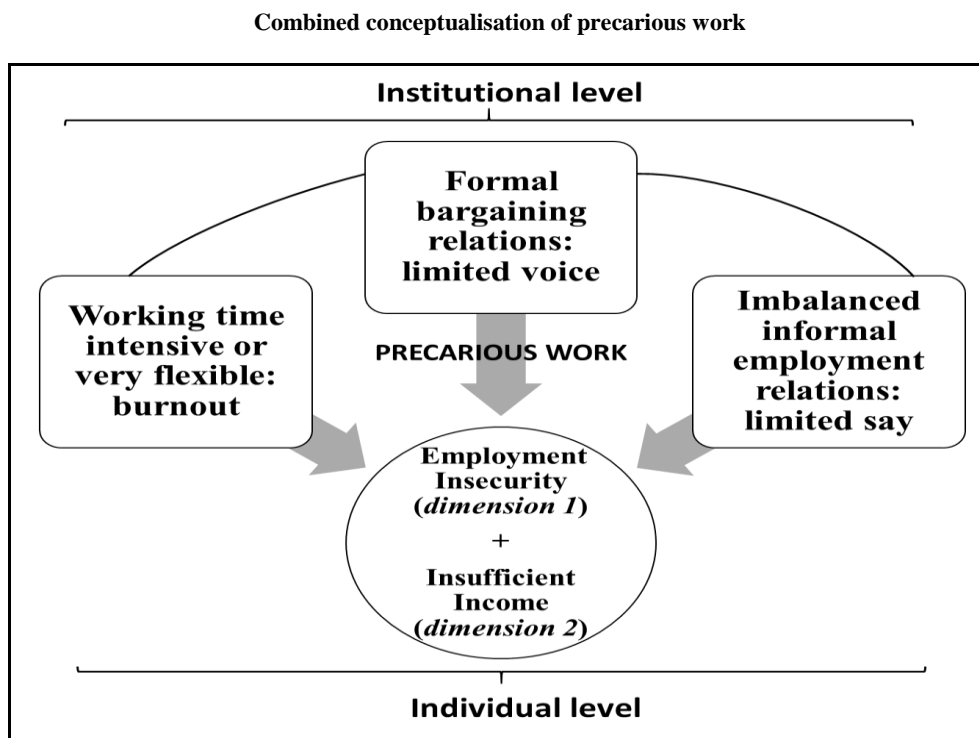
Combined conceptualisation of precarious work

Institutional level

Formal bargaining relations: limited voice

Working time intensive or very flexible: burnout

PRECARIOUS WORK

Imbalanced informal employment relations: limited say

Employment Insecurity (*dimension 1*)
+
Insufficient Income (*dimension 2*)

Individual level